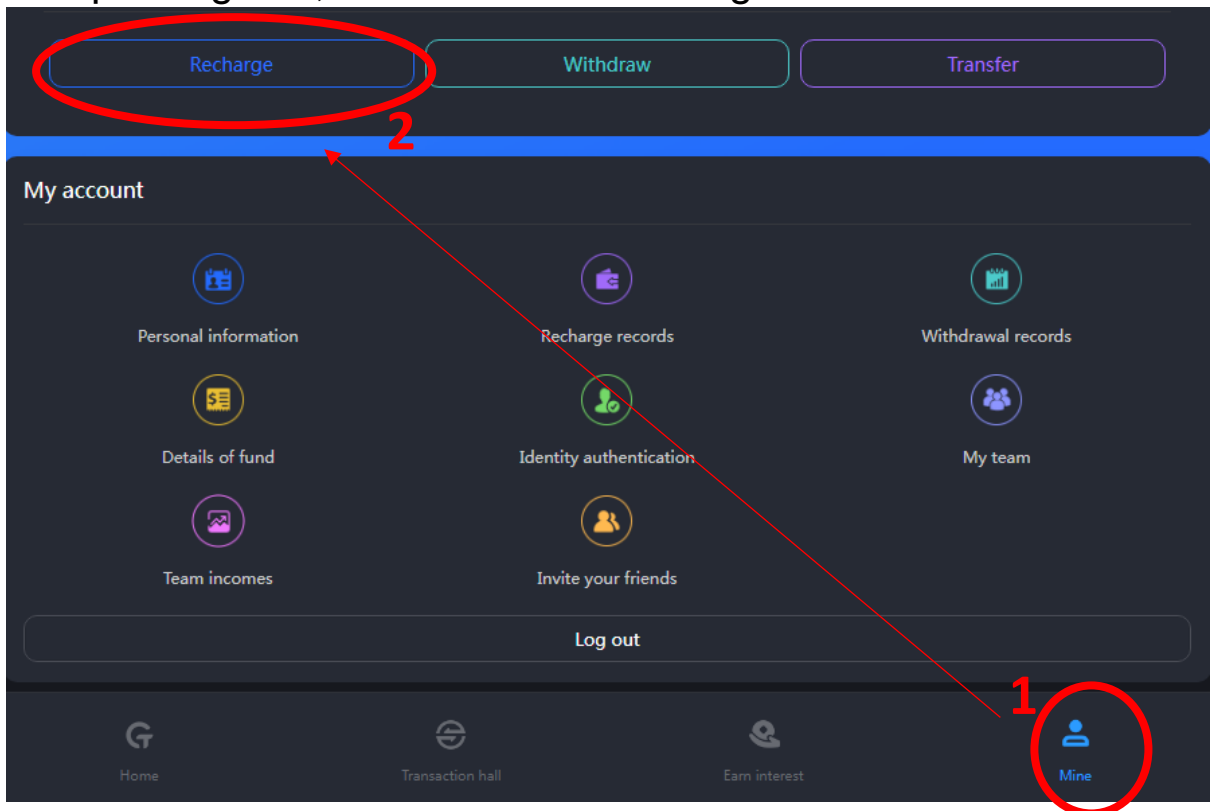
Recharge
Withdraw
Transfer

2

My account

Personal information
Recharge records
Withdrawal records
Details of fund
Identity authentication
My team
Team incomes
Invite your friends

Log out

1

Home
Transaction hall
Earn interest
Mine